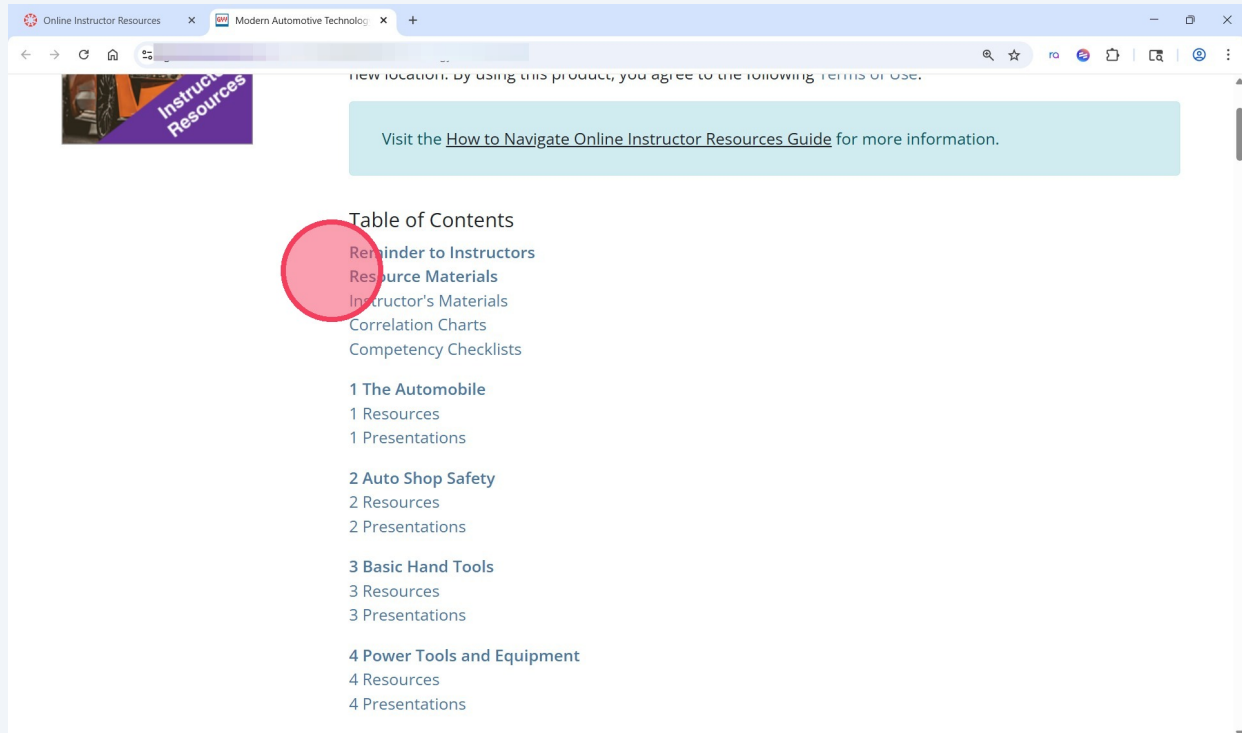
Online Instructor Resources ×
Modern Automotive Technolog ×
+

Instructor Resources

new location. By using this product, you agree to the following Terms of Use.

Visit the How to Navigate Online Instructor Resources Guide for more information.

Table of Contents
Re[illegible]inder to Instructors
Res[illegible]urce Materials
Instructor's Materials
Correlation Charts
Competency Checklists

1 The Automobile
1 Resources
1 Presentations

2 Auto Shop Safety
2 Resources
2 Presentations

3 Basic Hand Tools
3 Resources
3 Presentations

4 Power Tools and Equipment
4 Resources
4 Presentations